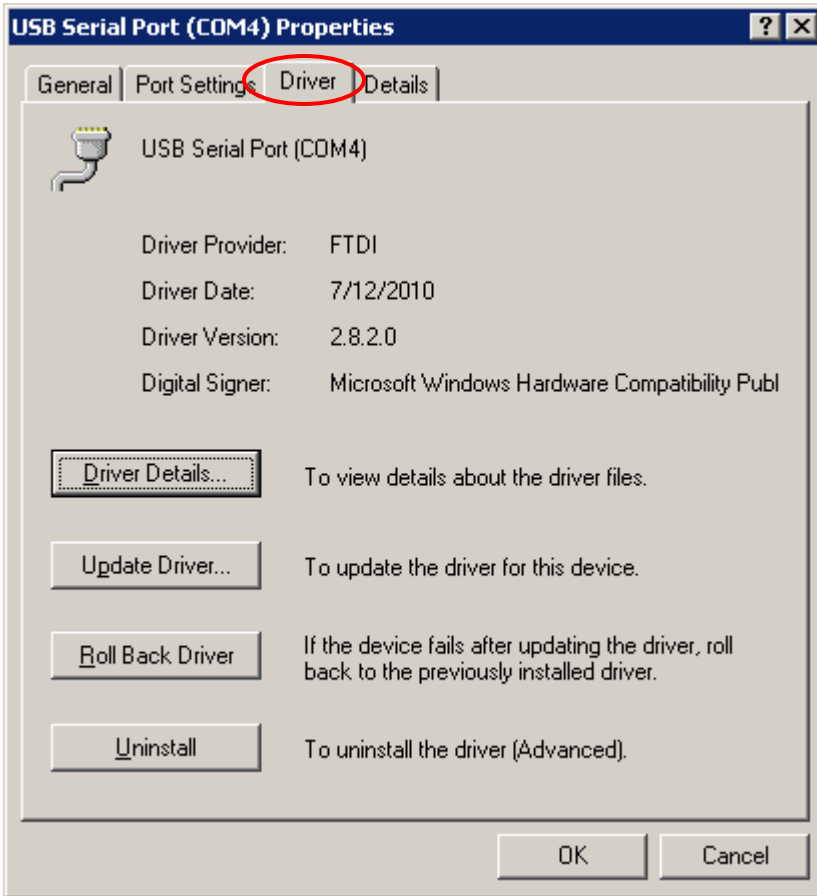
USB Serial Port (COM4) Properties

? X

General | Port Settings | Driver | Details

USB Serial Port (COM4)

Driver Provider: FTDI

Driver Date: 7/12/2010

Driver Version: 2.8.2.0

Digital Signer: Microsoft Windows Hardware Compatibility Publ

Driver Details... To view details about the driver files.

Update Driver... To update the driver for this device.

Roll Back Driver If the device fails after updating the driver, roll back to the previously installed driver.

Uninstall To uninstall the driver (Advanced).

OK Cancel